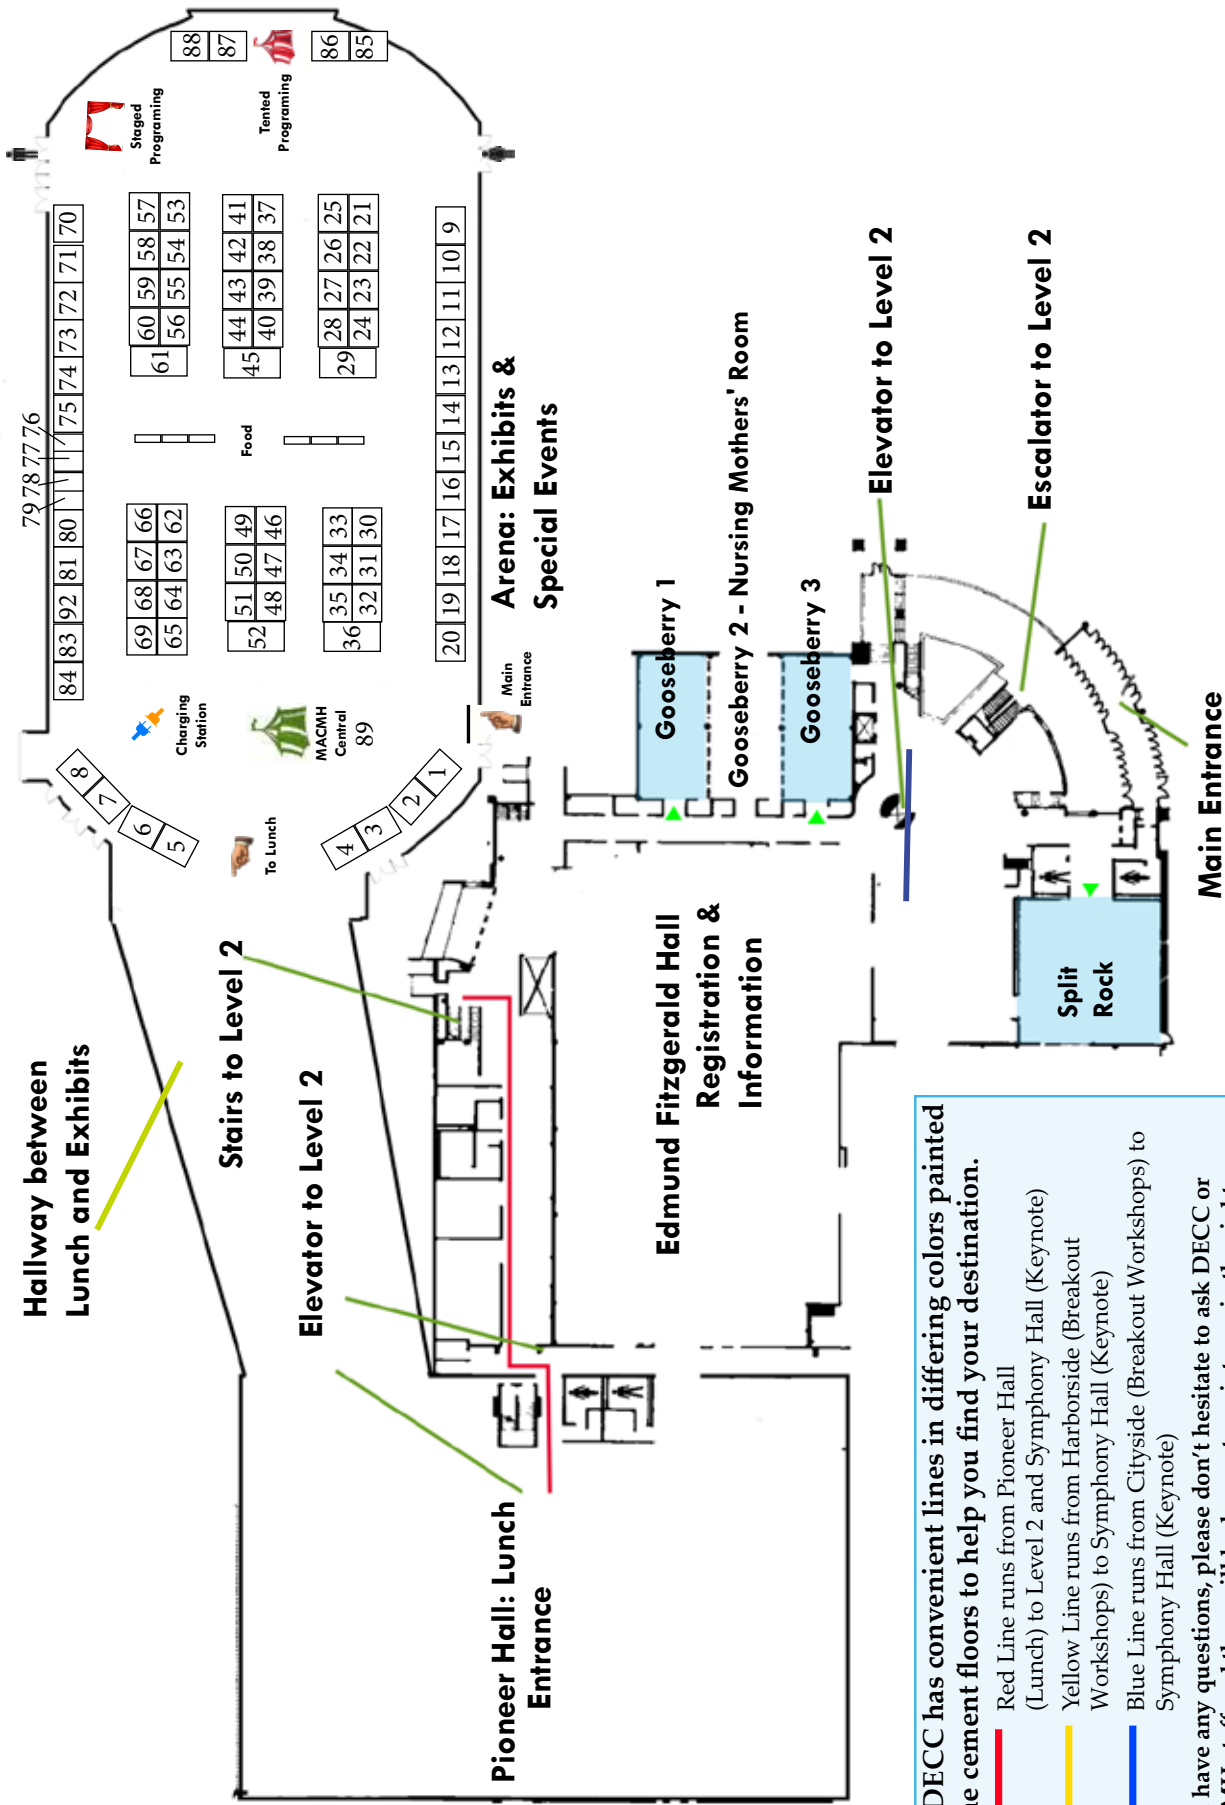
Hallway between Lunch and Exhibits

Stairs to Level 2

Elevator to Level 2

Pioneer Hall: Lunch Entrance

Edmund Fitzgerald Hall Registration & Information

Arena: Exhibits & Special Events

Gooseberry 1

Gooseberry 2 - Nursing Mothers' Room

Gooseberry 3

Elevator to Level 2

Escalator to Level 2

Main Entrance

Split Rock

Staged Programing

Tented Programing

Charging Station

MACMH Central 89

Food

To Lunch

Main Entrance

88 87 86 85

70 71 72 73 74 75 76 77 78 79 80 81 92 83 84

57 58 59 60 61 53 54 55 56

41 42 43 44 45 37 38 39 40

25 26 27 28 29 21 22 23 24

9 10 11 12 13 14 15 16 17 18 19 20

66 67 68 69 62 63 64 65

49 50 51 52 46 47 48

33 34 35 36 30 31 32

8 7 6 5 4 3 2 1

DECC has convenient lines in differing colors painted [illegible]e cement floors to help you find your destination.

Red Line runs from Pioneer Hall (Lunch) to Level 2 and Symphony Hall (Keynote)

Yellow Line runs from Harborside (Breakout Workshops) to Symphony Hall (Keynote)

Blue Line runs from Cityside (Breakout Workshops) to Symphony Hall (Keynote)

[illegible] have any questions, please don't hesitate to ask DECC or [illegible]